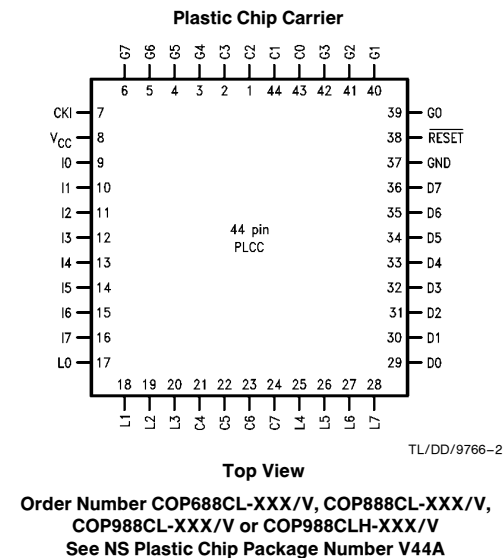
Plastic Chip Carrier

G7 G6 G5 G4 C3 C2 C1 C0 G3 G2 G1

6 5 4 3 2 1 44 43 42 41 40

CKI 7
$V_{CC}$ 8
I0 9
I1 10
I2 11
I3 12
I4 13
I5 14
I6 15
I7 16
L0 17

39 G0
38 $\overline{RESET}$
37 GND
36 D7
35 D6
34 D5
33 D4
32 D3
31 D2
30 D1
29 D0

44 pin
PLCC

18 19 20 21 22 23 24 25 26 27 28

L1 L2 L3 C4 C5 C6 C7 L4 L5 L6 L7

TL/DD/9766–2

Top View

Order Number COP688CL-XXX/V, COP888CL-XXX/V, COP988CL-XXX/V or COP988CLH-XXX/V
See NS Plastic Chip Package Number V44A